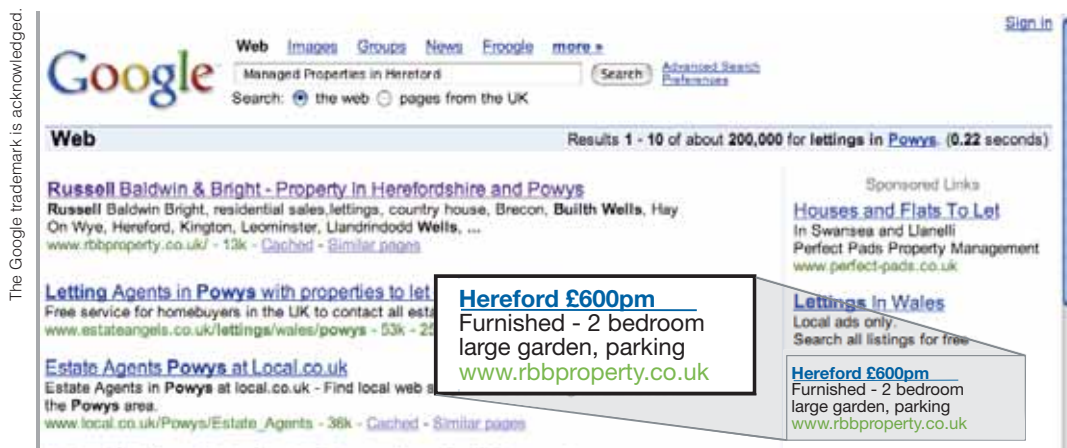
The Google trademark is acknowledged.

Sign in

Google

Web Images Groups News Froogle more »

Managed Properties in Hereford

Search

Advanced Search
Preferences

Search: the web pages from the UK

Web

Results 1 - 10 of about 200,000 for lettings in Powys. (0.22 seconds)

Russell Baldwin & Bright - Property in Herefordshire and Powys
Russell Baldwin Bright, residential sales,lettings, country house, Brecon, Builth Wells, Hay On Wye, Hereford, Kington, Leominster, Llandrindodd Wells, ...
www.rbbproperty.co.uk/ - 13k - Cached - Similar pages

Letting Agents in Powys with properties to let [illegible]
Free service for homebuyers in the UK to contact all esta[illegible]
www.estateangels.co.uk/lettings/wales/powys - 53k - 2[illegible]

Estate Agents Powys at Local.co.uk
Estate Agents in Powys at local.co.uk - Find local web s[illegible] the Powys area.
www.local.co.uk/Powys/Estate_Agents - 38k - Cached - Similar pages

Hereford £600pm
Furnished - 2 bedroom
large garden, parking
www.rbbproperty.co.uk

Sponsored Links

Houses and Flats To Let
In Swansea and Llanelli
Perfect Pads Property Management
www.perfect-pads.co.uk

Lettings In Wales
Local ads only.
Search all listings for free

Hereford £600pm
Furnished - 2 bedroom
large garden, parking
www.rbbproperty.co.uk